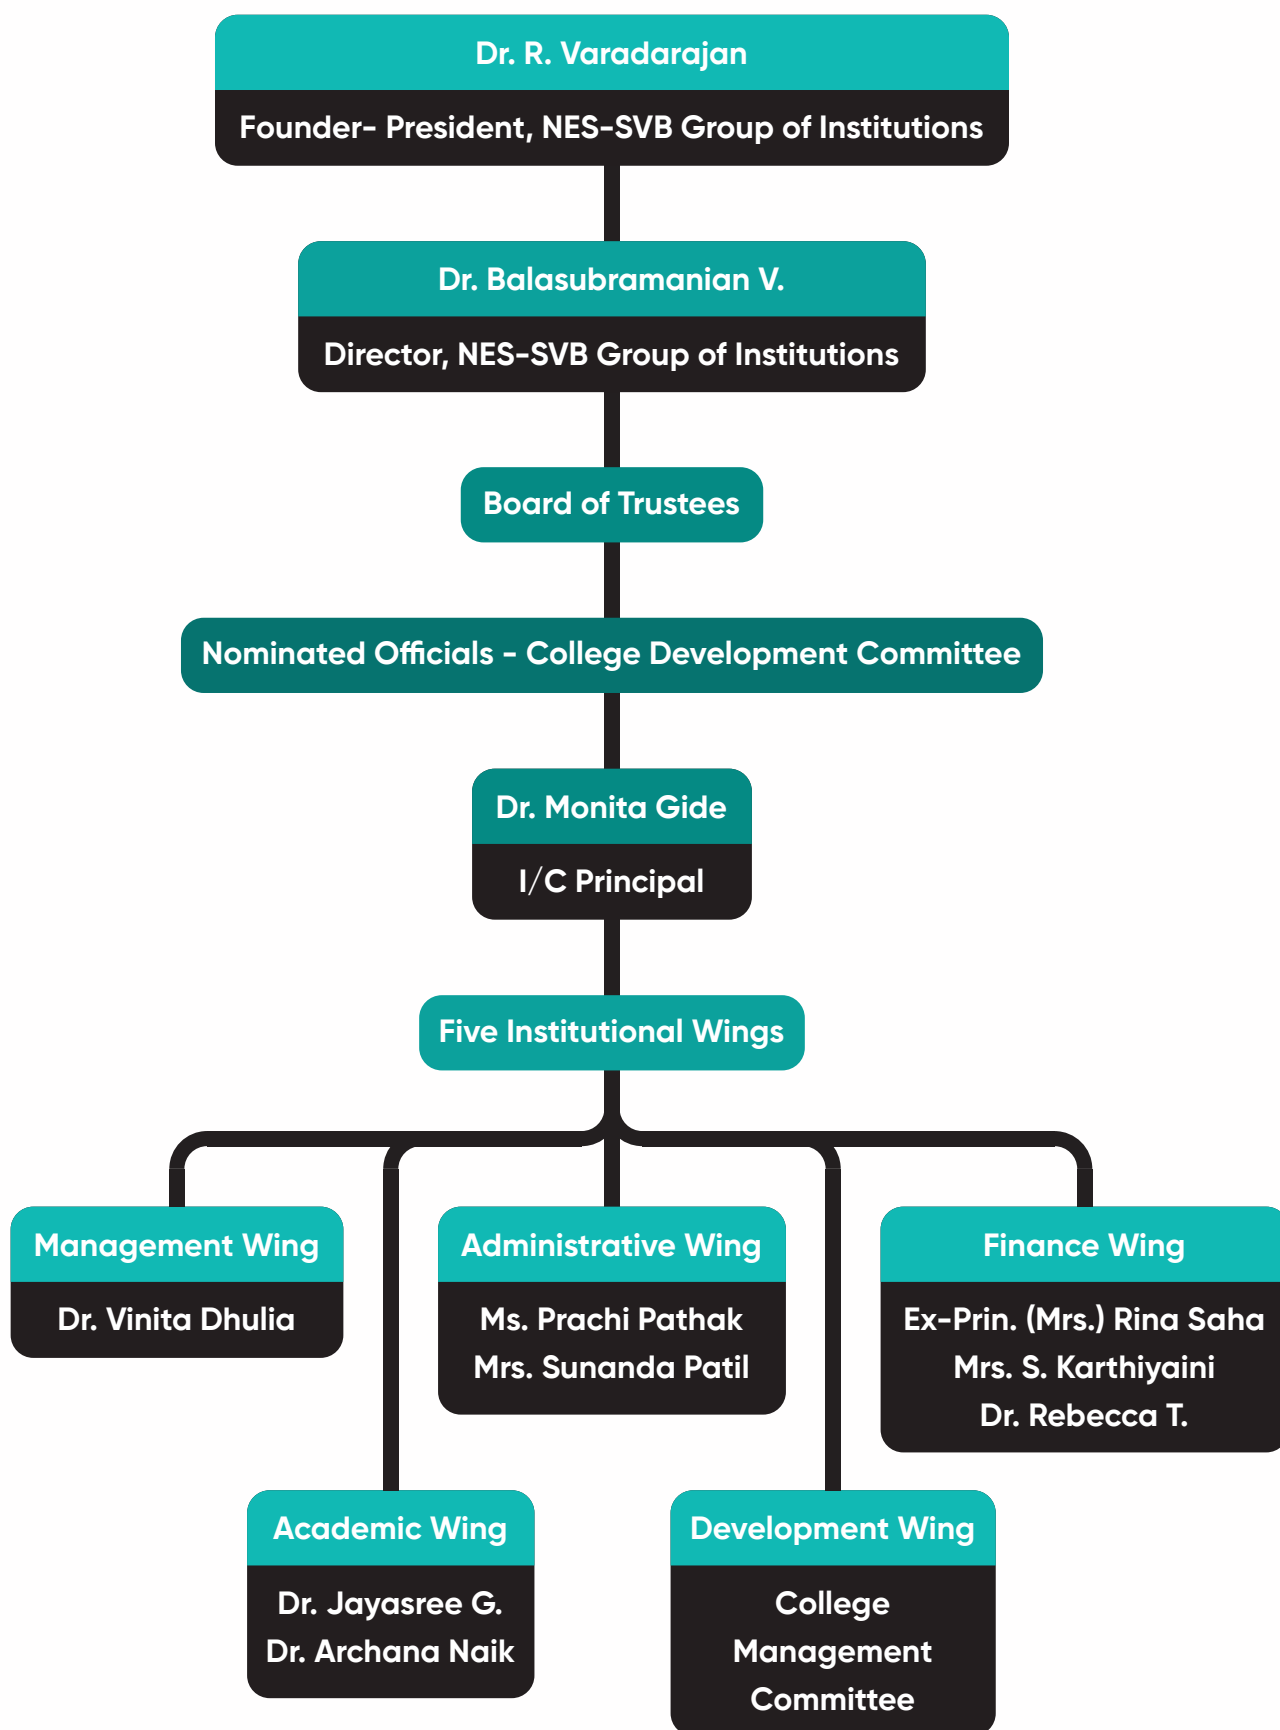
Dr. R. Varadarajan
Founder- President, NES-SVB Group of Institutions

Dr. Balasubramanian V.
Director, NES-SVB Group of Institutions

Board of Trustees

Nominated Officials - College Development Committee

Dr. Monita Gide
I/C Principal

Five Institutional Wings

Management Wing
Dr. Vinita Dhulia

Administrative Wing
Ms. Prachi Pathak
Mrs. Sunanda Patil

Finance Wing
Ex-Prin. (Mrs.) Rina Saha
Mrs. S. Karthiyaini
Dr. Rebecca T.

Academic Wing
Dr. Jayasree G.
Dr. Archana Naik

Development Wing
College Management Committee